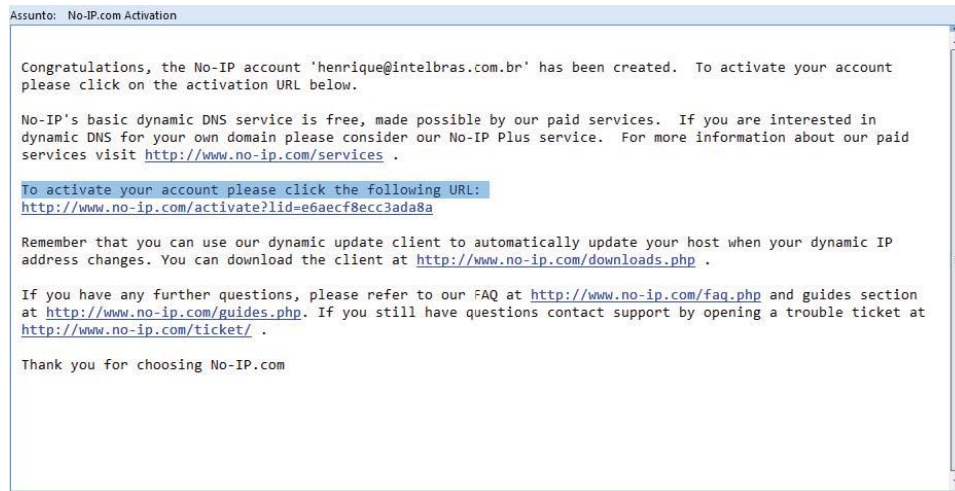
Assunto: No-IP.com Activation

Congratulations, the No-IP account 'henrique@intelbras.com.br' has been created. To activate your account please click on the activation URL below.

No-IP's basic dynamic DNS service is free, made possible by our paid services. If you are interested in dynamic DNS for your own domain please consider our No-IP Plus service. For more information about our paid services visit http://www.no-ip.com/services .

To activate your account please click the following URL:
http://www.no-ip.com/activate?lid=e6aecf8ecc3ada8a

Remember that you can use our dynamic update client to automatically update your host when your dynamic IP address changes. You can download the client at http://www.no-ip.com/downloads.php .

If you have any further questions, please refer to our FAQ at http://www.no-ip.com/faq.php and guides section at http://www.no-ip.com/guides.php. If you still have questions contact support by opening a trouble ticket at http://www.no-ip.com/ticket/ .

Thank you for choosing No-IP.com